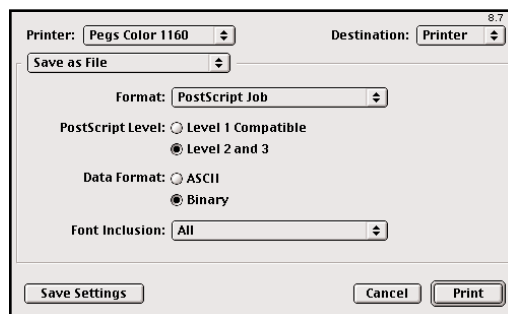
8.7
Printer: Pegs Color 1160 Destination: Printer

Save as File

Format: PostScript Job

PostScript Level: Level 1 Compatible
Level 2 and 3

Data Format: ASCII
Binary

Font Inclusion: All

Save Settings Cancel Print